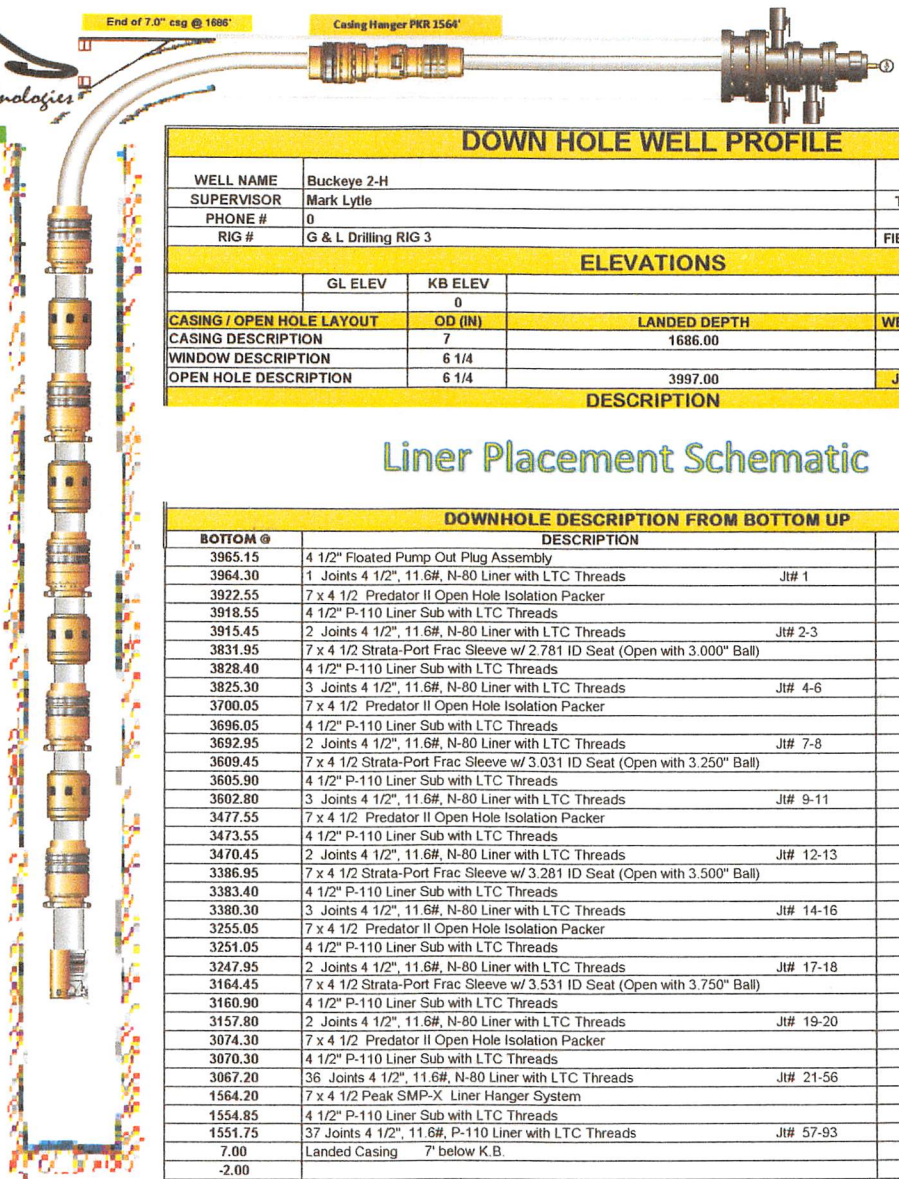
End of 7.0" csg @ 1686'

Casing Hanger PKR 1564'

nologies

DOWN HOLE WELL PROFILE

| WELL NAME | Buckeye 2-H |
|---|---|
| SUPERVISOR | Mark Lytle |
| PHONE # | 0 |
| RIG # | G & L Drilling RIG 3 |

T

FIE

ELEVATIONS

| | GL ELEV | KB ELEV | |
|---|---|---|---|
| | | 0 | |
| CASING / OPEN HOLE LAYOUT | | OD (IN) | LANDED DEPTH |
| CASING DESCRIPTION | | 7 | 1686.00 |
| WINDOW DESCRIPTION | | 6 1/4 | |
| OPEN HOLE DESCRIPTION | | 6 1/4 | 3997.00 |

WE

J

DESCRIPTION

Liner Placement Schematic

DOWNHOLE DESCRIPTION FROM BOTTOM UP

| BOTTOM @ | DESCRIPTION | |
|---|---|---|
| 3965.15 | 4 1/2" Floated Pump Out Plug Assembly | |
| 3964.30 | 1 Joints 4 1/2", 11.6#, N-80 Liner with LTC Threads | Jt# 1 |
| 3922.55 | 7 x 4 1/2 Predator II Open Hole Isolation Packer | |
| 3918.55 | 4 1/2" P-110 Liner Sub with LTC Threads | |
| 3915.45 | 2 Joints 4 1/2", 11.6#, N-80 Liner with LTC Threads | Jt# 2-3 |
| 3831.95 | 7 x 4 1/2 Strata-Port Frac Sleeve w/ 2.781 ID Seat (Open with 3.000" Ball) | |
| 3828.40 | 4 1/2" P-110 Liner Sub with LTC Threads | |
| 3825.30 | 3 Joints 4 1/2", 11.6#, N-80 Liner with LTC Threads | Jt# 4-6 |
| 3700.05 | 7 x 4 1/2 Predator II Open Hole Isolation Packer | |
| 3696.05 | 4 1/2" P-110 Liner Sub with LTC Threads | |
| 3692.95 | 2 Joints 4 1/2", 11.6#, N-80 Liner with LTC Threads | Jt# 7-8 |
| 3609.45 | 7 x 4 1/2 Strata-Port Frac Sleeve w/ 3.031 ID Seat (Open with 3.250" Ball) | |
| 3605.90 | 4 1/2" P-110 Liner Sub with LTC Threads | |
| 3602.80 | 3 Joints 4 1/2", 11.6#, N-80 Liner with LTC Threads | Jt# 9-11 |
| 3477.55 | 7 x 4 1/2 Predator II Open Hole Isolation Packer | |
| 3473.55 | 4 1/2" P-110 Liner Sub with LTC Threads | |
| 3470.45 | 2 Joints 4 1/2", 11.6#, N-80 Liner with LTC Threads | Jt# 12-13 |
| 3386.95 | 7 x 4 1/2 Strata-Port Frac Sleeve w/ 3.281 ID Seat (Open with 3.500" Ball) | |
| 3383.40 | 4 1/2" P-110 Liner Sub with LTC Threads | |
| 3380.30 | 3 Joints 4 1/2", 11.6#, N-80 Liner with LTC Threads | Jt# 14-16 |
| 3255.05 | 7 x 4 1/2 Predator II Open Hole Isolation Packer | |
| 3251.05 | 4 1/2" P-110 Liner Sub with LTC Threads | |
| 3247.95 | 2 Joints 4 1/2", 11.6#, N-80 Liner with LTC Threads | Jt# 17-18 |
| 3164.45 | 7 x 4 1/2 Strata-Port Frac Sleeve w/ 3.531 ID Seat (Open with 3.750" Ball) | |
| 3160.90 | 4 1/2" P-110 Liner Sub with LTC Threads | |
| 3157.80 | 2 Joints 4 1/2", 11.6#, N-80 Liner with LTC Threads | Jt# 19-20 |
| 3074.30 | 7 x 4 1/2 Predator II Open Hole Isolation Packer | |
| 3070.30 | 4 1/2" P-110 Liner Sub with LTC Threads | |
| 3067.20 | 36 Joints 4 1/2", 11.6#, N-80 Liner with LTC Threads | Jt# 21-56 |
| 1564.20 | 7 x 4 1/2 Peak SMP-X Liner Hanger System | |
| 1554.85 | 4 1/2" P-110 Liner Sub with LTC Threads | |
| 1551.75 | 37 Joints 4 1/2", 11.6#, P-110 Liner with LTC Threads | Jt# 57-93 |
| 7.00 | Landed Casing 7' below K.B. | |
| -2.00 | | |